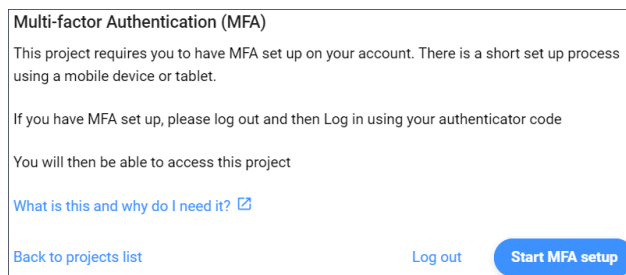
Multi-factor Authentication (MFA)

This project requires you to have MFA set up on your account. There is a short set up process using a mobile device or tablet.

If you have MFA set up, please log out and then Log in using your authenticator code

You will then be able to access this project

What is this and why do I need it?

Back to projects list

Log out

Start MFA setup